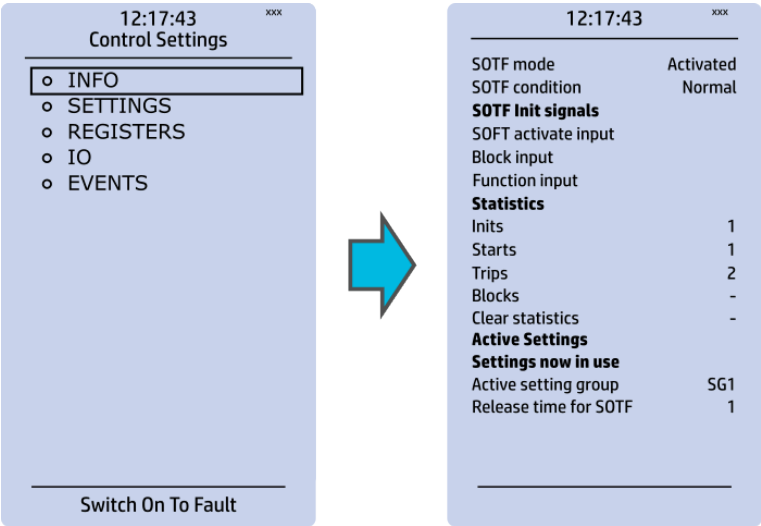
12:17:43 xxx
Control Settings

- INFO
- SETTINGS
- REGISTERS
- IO
- EVENTS

Switch On To Fault

12:17:43 xxx

| | |
|---|---|
| SOTF mode | Activated |
| SOTF condition | Normal |
| **SOTF Init signals** | |
| SOFT activate input | |
| Block input | |
| Function input | |
| **Statistics** | |
| Inits | 1 |
| Starts | 1 |
| Trips | 2 |
| Blocks | - |
| Clear statistics | - |
| **Active Settings** | |
| **Settings now in use** | |
| Active setting group | SG1 |
| Release time for SOTF | 1 |